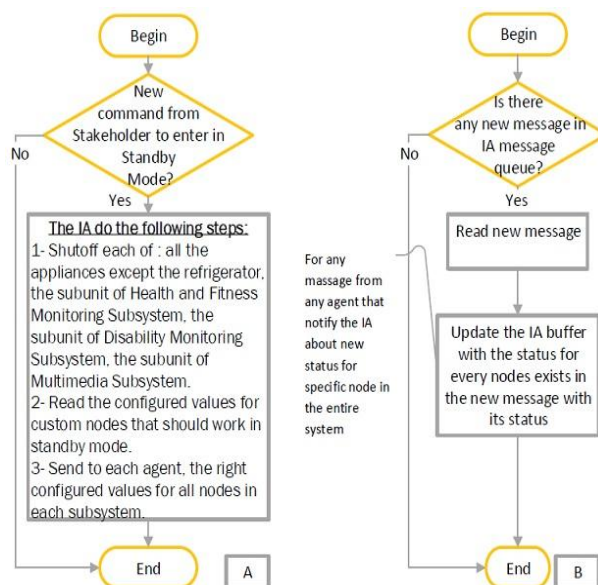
Begin

New command from Stakeholder to enter in Standby Mode?

No

Yes

The IA do the following steps:
1- Shutoff each of : all the appliances except the refrigerator, the subunit of Health and Fitness Monitoring Subsystem, the subunit of Disability Monitoring Subsystem, the subunit of Multimedia Subsystem.
2- Read the configured values for custom nodes that should work in standby mode.
3- Send to each agent, the right configured values for all nodes in each subsystem.

End

A

For any massage from any agent that notify the IA about new status for specific node in the entire system

Begin

Is there any new message in IA message queue?

No

Yes

Read new message

Update the IA buffer with the status for every nodes exists in the new message with its status

End

B